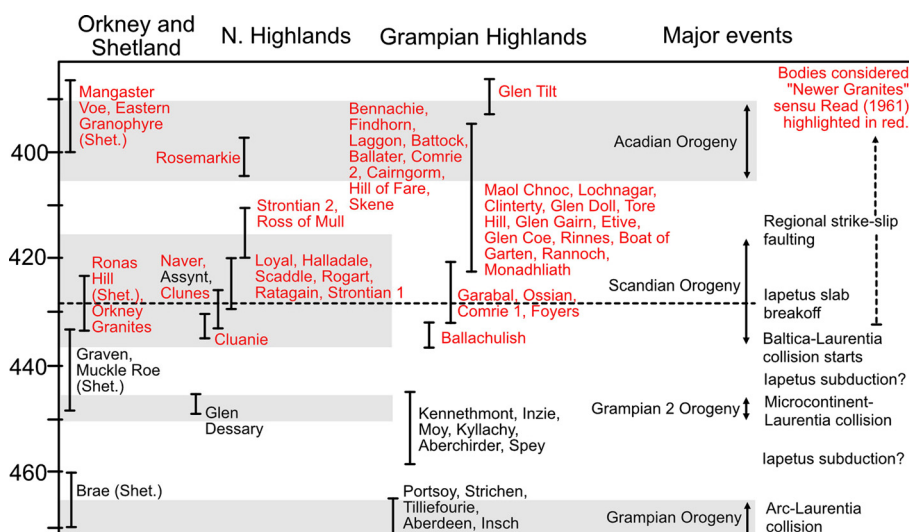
Orkney and Shetland

N. Highlands

Grampian Highlands

Major events

400
420
440
460

Mangaster Voe, Eastern Granophyre (Shet.)

Rosemarkie

Bennachie, Findhorn, Laggon, Battock, Ballater, Comrie 2, Cairngorm, Hill of Fare, Skene

Glen Tilt

Acadian Orogeny

Bodies considered "Newer Granites" sensu Read (1961) highlighted in red.

Strontian 2, Ross of Mull

Maol Chnoc, Lochnagar, Clinterty, Glen Doll, Tore Hill, Glen Gairn, Etive, Glen Coe, Rinnes, Boat of Garten, Rannoch, Monadhliath

Regional strike-slip faulting

Ronas Hill (Shet.), Orkney Granites

Naver, Assynt, Clunes

Loyal, Halladale, Scaddle, Rogart, Ratagain, Strontian 1

Garabal, Ossian, Comrie 1, Foyers

Scandian Orogeny

Iapetus slab breakoff

Cluanie

Ballachulish

Baltica-Laurentia collision starts

Graven, Muckle Roe (Shet.)

Iapetus subduction?

Glen Dessary

Kennethmont, Inzie, Moy, Kyllachy, Aberchirder, Spey

Grampian 2 Orogeny

Microcontinent-Laurentia collision

Iapetus subduction?

Brae (Shet.)

Portsoy, Strichen, Tilliefourie, Aberdeen, Insch

Grampian Orogeny

Arc-Laurentia collision